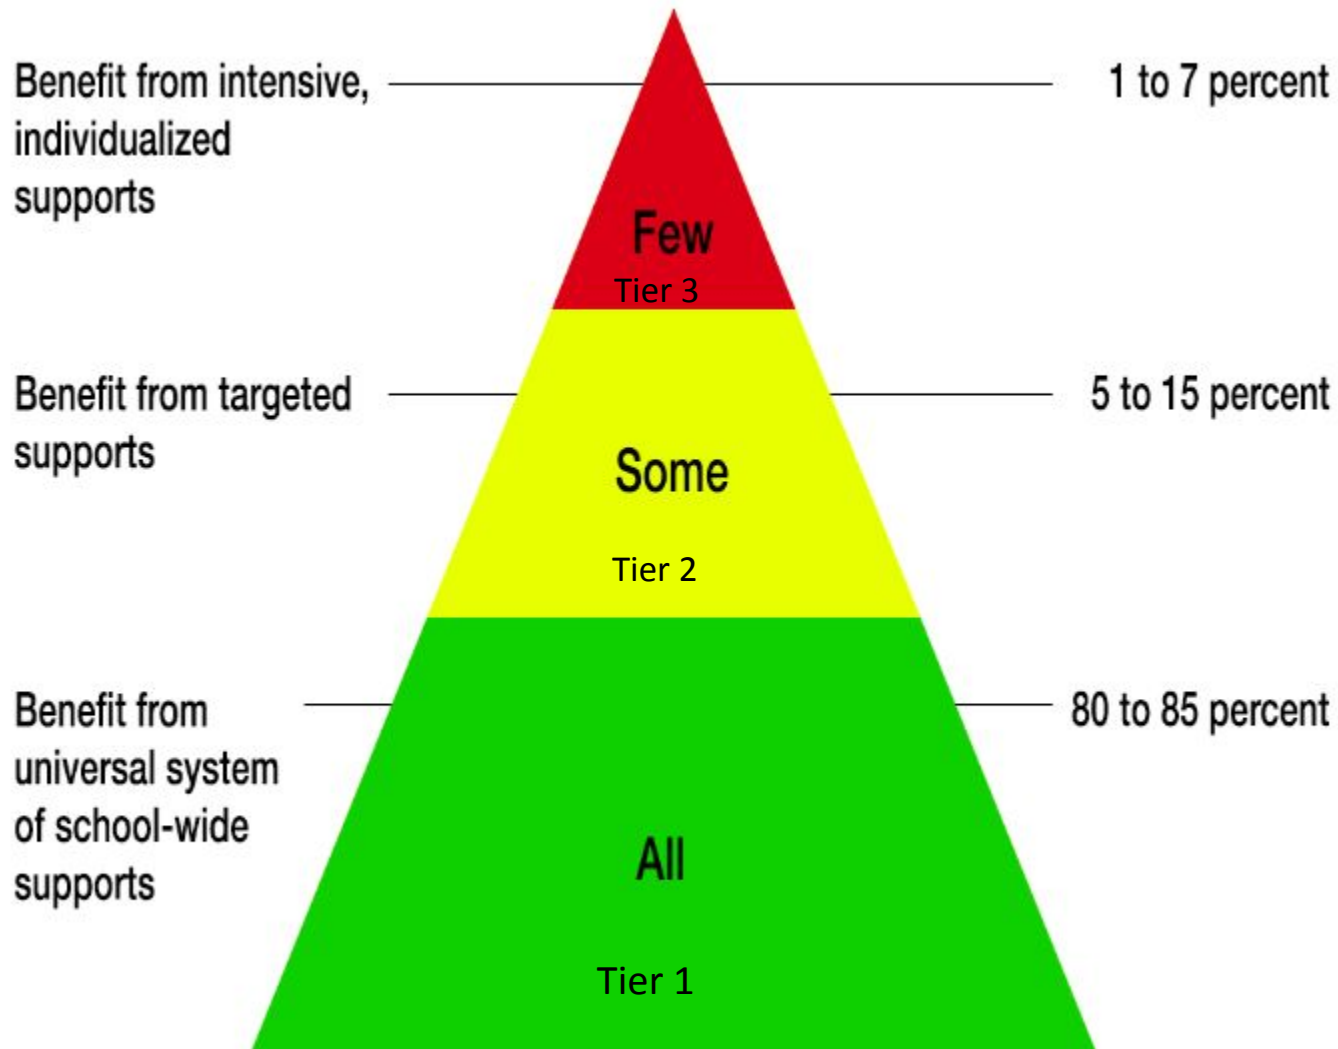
Benefit from intensive, individualized supports

1 to 7 percent

Few

Tier 3

Benefit from targeted supports

5 to 15 percent

Some

Tier 2

Benefit from universal system of school-wide supports

80 to 85 percent

All

Tier 1